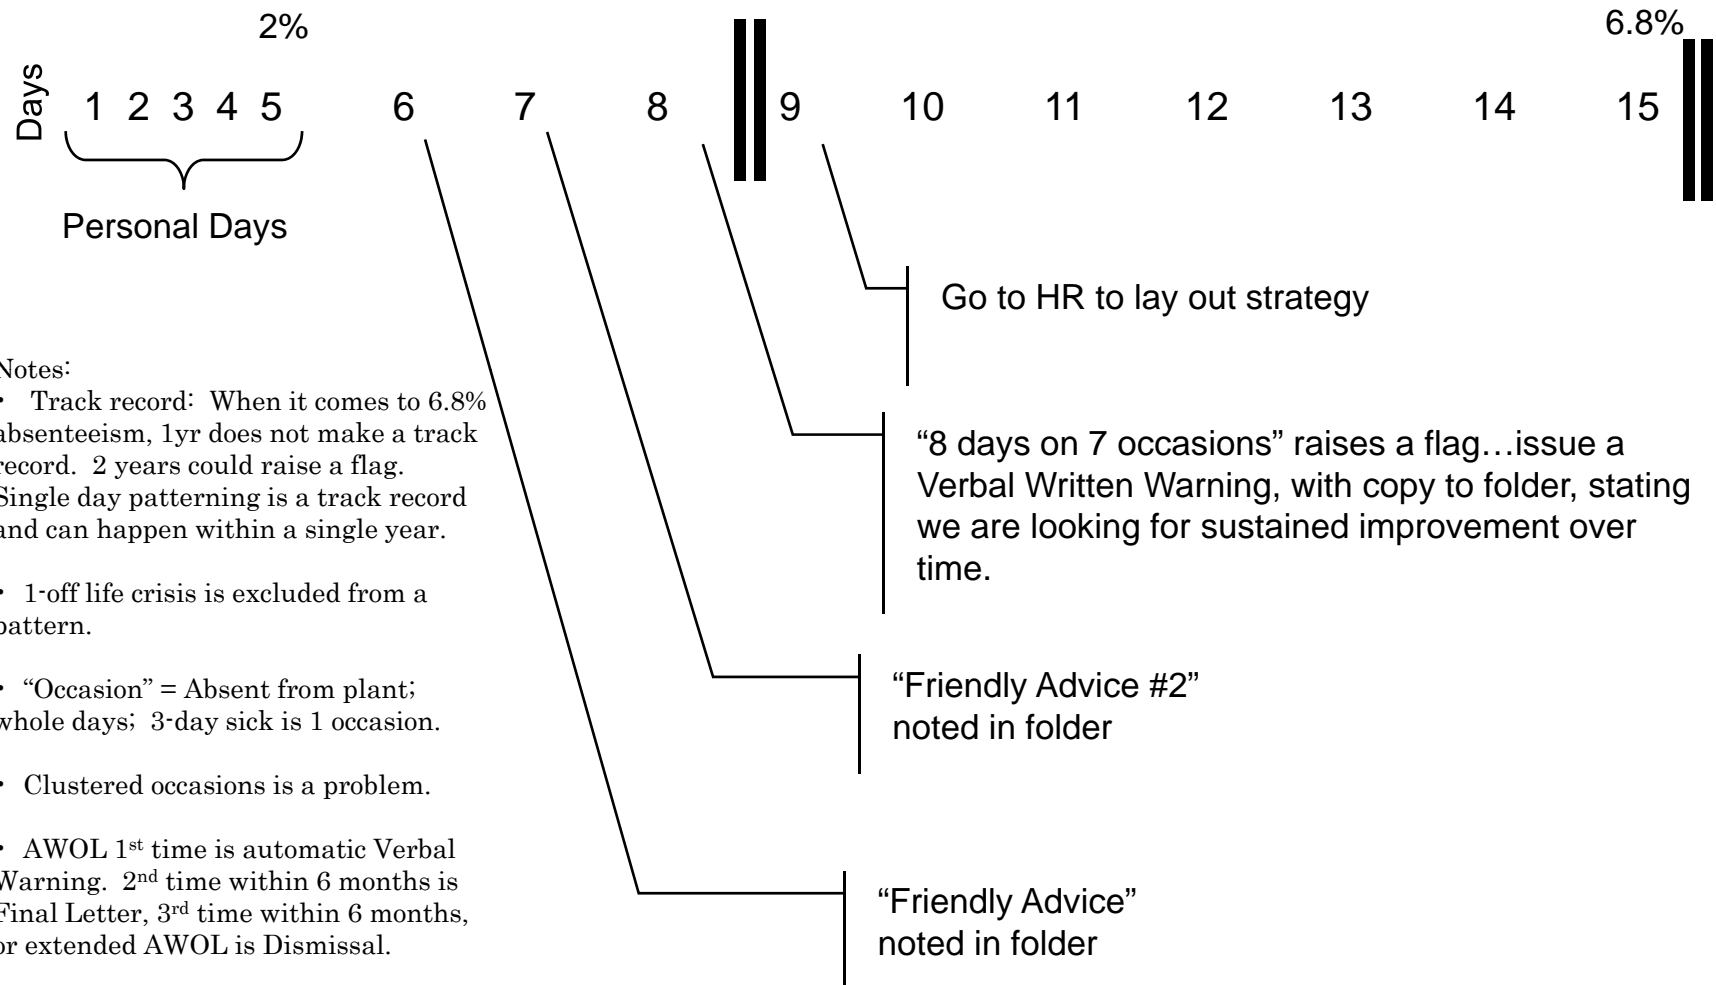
2%

6.8%

Days

1 2 3 4 5 6 7 8 9 10 11 12 13 14 15

Personal Days

Go to HR to lay out strategy

"8 days on 7 occasions" raises a flag…issue a Verbal Written Warning, with copy to folder, stating we are looking for sustained improvement over time.

"Friendly Advice #2" noted in folder

"Friendly Advice" noted in folder

Notes:

• Track record: When it comes to 6.8% absenteeism, 1yr does not make a track record. 2 years could raise a flag. Single day patterning is a track record and can happen within a single year.

• 1-off life crisis is excluded from a pattern.

• "Occasion" = Absent from plant; whole days; 3-day sick is 1 occasion.

• Clustered occasions is a problem.

• AWOL 1$^{st}$ time is automatic Verbal Warning. 2$^{nd}$ time within 6 months is Final Letter, 3$^{rd}$ time within 6 months, or extended AWOL is Dismissal.